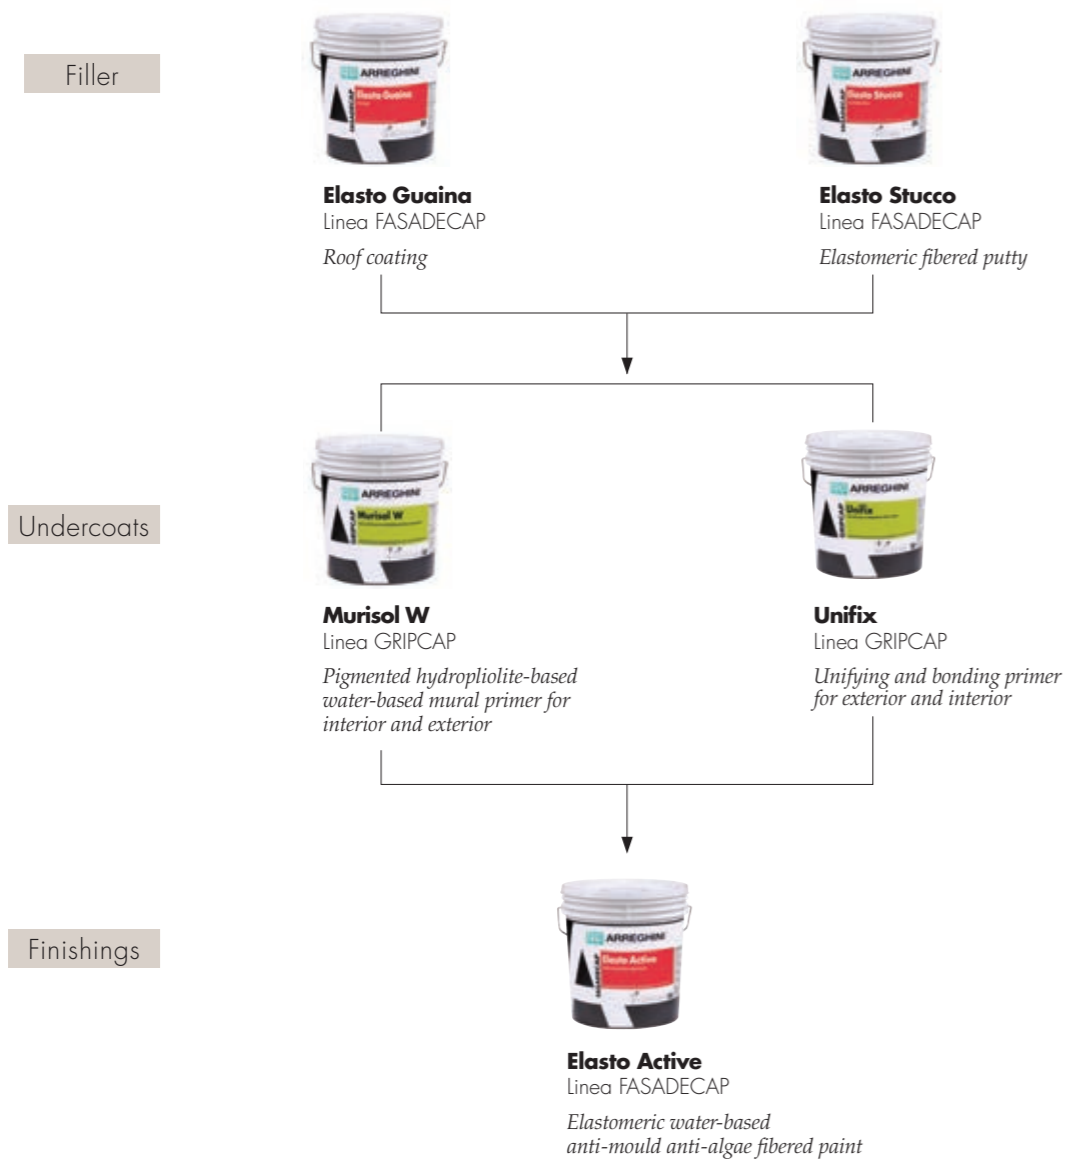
Filler

ARREGHINI
Elasto Guaina

Elasto Guaina
Linea FASADECAP
Roof coating

ARREGHINI
Elasto Stucco

Elasto Stucco
Linea FASADECAP
Elastomeric fibered putty

Undercoats

ARREGHINI
Murisol W

Murisol W
Linea GRIPCAP
Pigmented hydropliolite-based water-based mural primer for interior and exterior

ARREGHINI
Unifix

Unifix
Linea GRIPCAP
Unifying and bonding primer for exterior and interior

Finishings

ARREGHINI
Elasto Active

Elasto Active
Linea FASADECAP
Elastomeric water-based anti-mould anti-algae fibered paint